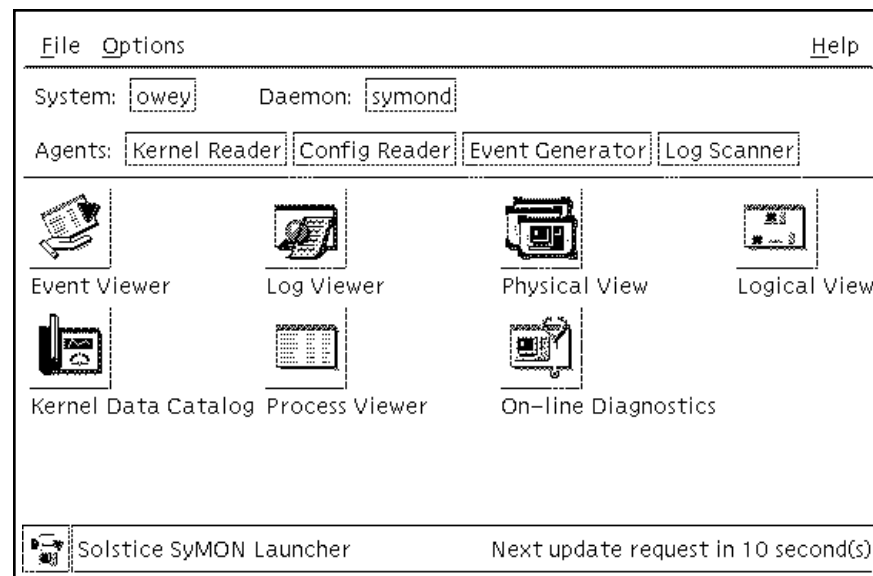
File Options Help

System: owey Daemon: symond

Agents: Kernel Reader Config Reader Event Generator Log Scanner

Event Viewer
Log Viewer
Physical View
Logical View
Kernel Data Catalog
Process Viewer
On–line Diagnostics

Solstice SyMON Launcher
Next update request in 10 second(s)